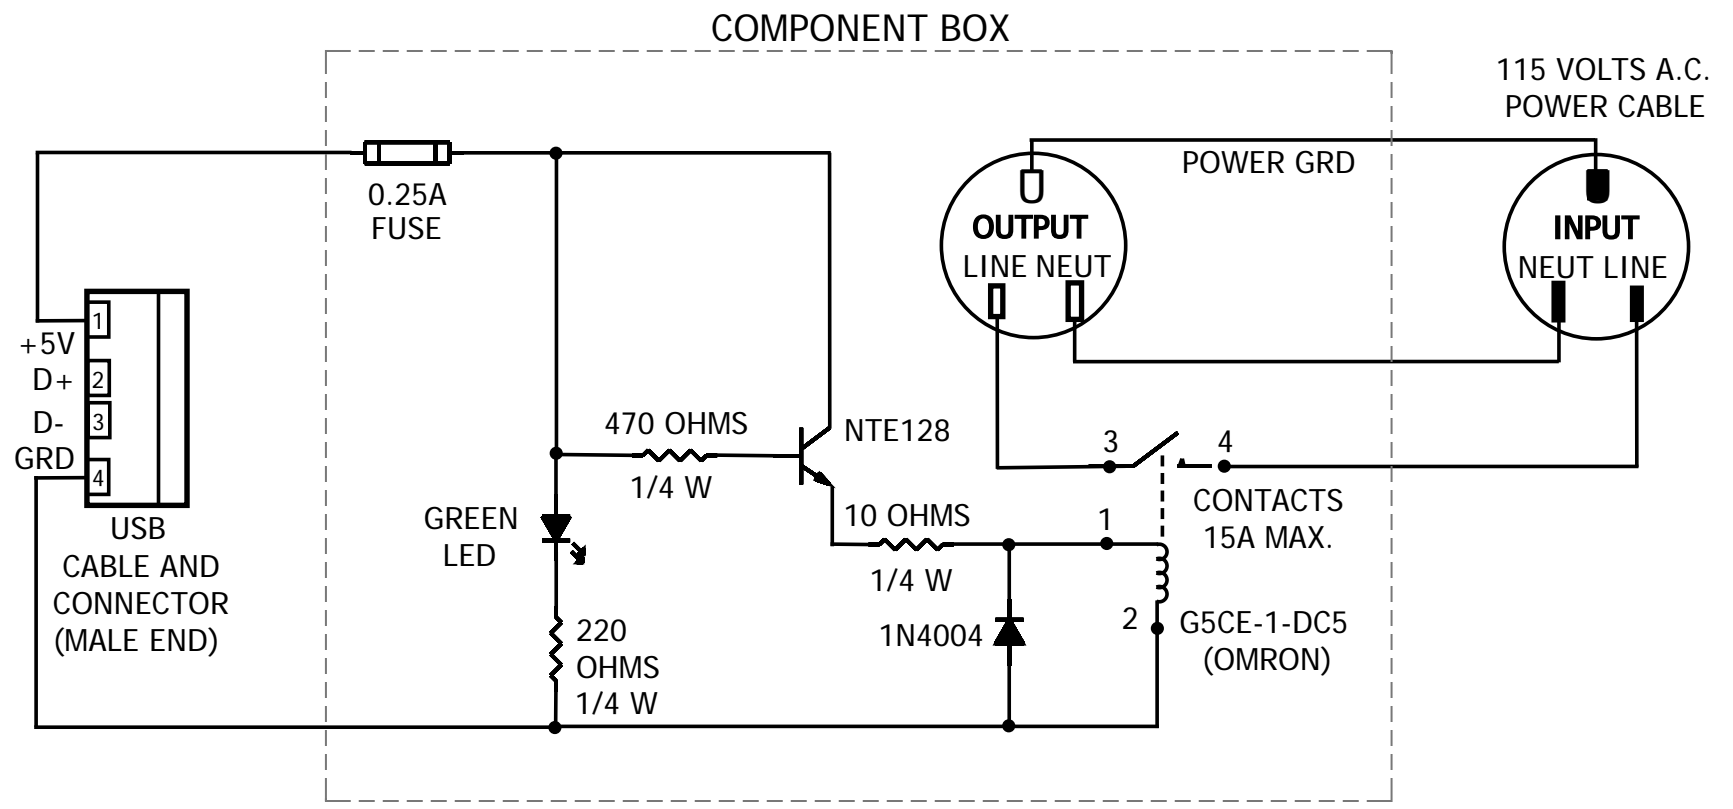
COMPONENT BOX

115 VOLTS A.C.
POWER CABLE

POWER GRD

0.25A
FUSE

OUTPUT
LINE NEUT

INPUT
NEUT LINE

1
+5V
D+ 2
D- 3
GRD 4

USB
CABLE AND
CONNECTOR
(MALE END)

470 OHMS
1/4 W

NTE128

3
4

CONTACTS
15A MAX.

GREEN
LED

10 OHMS
1/4 W

1

2

220
OHMS
1/4 W

1N4004

G5CE-1-DC5
(OMRON)